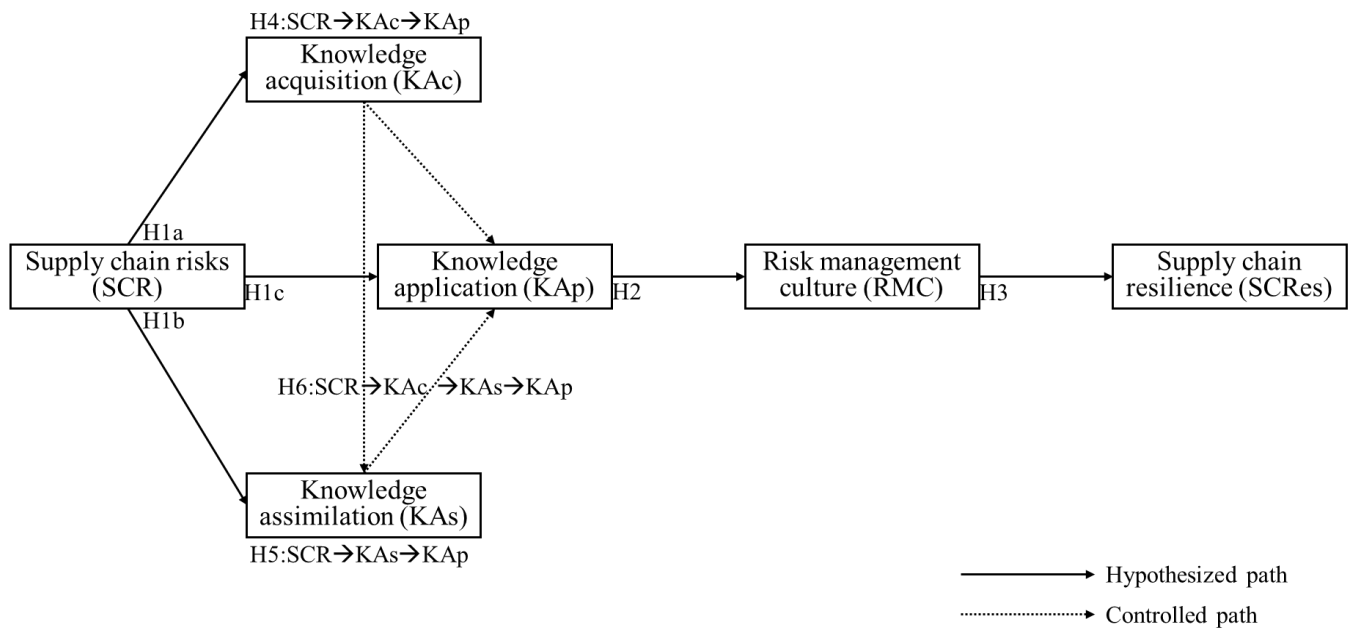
H4:SCR→KAc→KAp

Knowledge acquisition (KAc)

H1a

Supply chain risks (SCR)

H1c

H1b

Knowledge application (KAp)

H2

Risk management culture (RMC)

H3

Supply chain resilience (SCRes)

H6:SCR→KAc→KAs→KAp

Knowledge assimilation (KAs)

H5:SCR→KAs→KAp

Hypothesized path

Controlled path